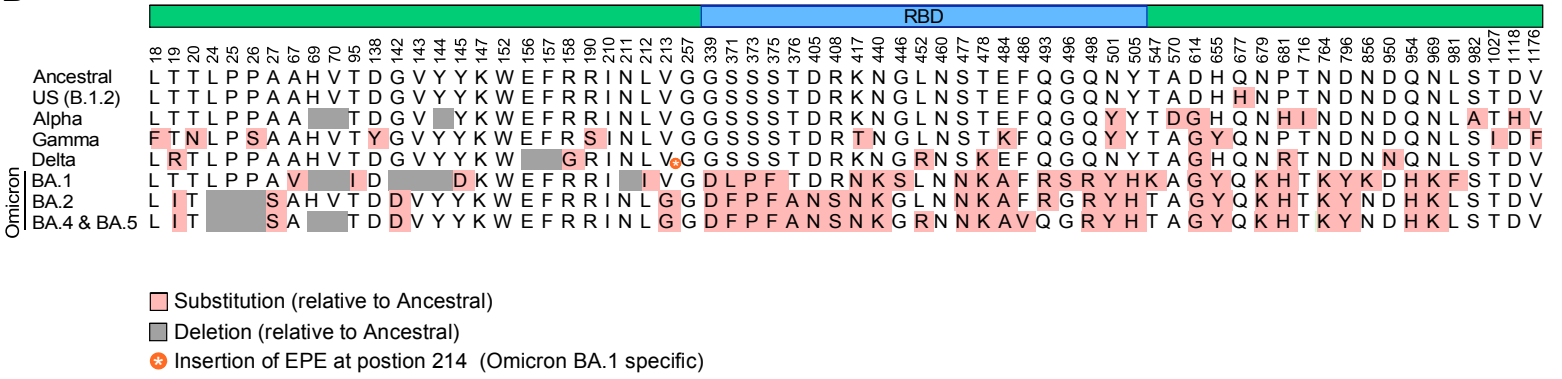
RBD

| | 18 | 19 | 20 | 24 | 25 | 26 | 27 | 67 | 69 | 70 | 95 | 138 | 142 | 143 | 144 | 145 | 147 | 152 | 156 | 157 | 158 | 210 | 211 | 212 | 213 | 257 | 339 | 371 | 373 | 375 | 376 | 405 | 408 | 417 | 440 | 446 | 452 | 460 | 477 | 478 | 484 | 486 | 493 | 496 | 498 | 501 | 505 | 547 | 570 | 614 | 655 | 677 | 679 | 681 | 716 | 764 | 796 | 856 | 950 | 954 | 969 | 981 | 982 | 1027 | 1118 | 1176 |
|---|---|---|---|---|---|---|---|---|---|---|---|---|---|---|---|---|---|---|---|---|---|---|---|---|---|---|---|---|---|---|---|---|---|---|---|---|---|---|---|---|---|---|---|---|---|---|---|---|---|---|---|---|---|---|---|---|---|---|---|---|---|---|---|---|---|---|
| Ancestral | L | T | T | L | P | P | A | A | H | V | T | D | G | V | Y | Y | K | W | E | F | R | R | I | N | L | V | G | G | S | S | S | T | D | R | K | N | G | L | N | S | T | E | F | Q | G | Q | N | Y | T | A | D | H | Q | N | P | T | N | D | N | D | Q | N | L | S | T | D | V |
| US (B.1.2) | L | T | T | L | P | P | A | A | H | V | T | D | G | V | Y | Y | K | W | E | F | R | R | I | N | L | V | G | G | S | S | S | T | D | R | K | N | G | L | N | S | T | E | F | Q | G | Q | N | Y | T | A | D | H | H | N | P | T | N | D | N | D | Q | N | L | S | T | D | V |
| Alpha | L | T | T | L | P | P | A | A | | | T | D | G | V | | Y | K | W | E | F | R | R | I | N | L | V | G | G | S | S | S | T | D | R | K | N | G | L | N | S | T | E | F | Q | G | Q | Y | Y | T | D | G | H | Q | N | H | I | N | D | N | D | Q | N | L | A | T | H | V |
| Gamma | F | T | N | L | P | S | A | A | H | V | T | Y | G | V | Y | Y | K | W | E | F | R | S | I | N | L | V | G | G | S | S | S | T | D | R | T | N | G | L | N | S | T | K | F | Q | G | Q | Y | Y | T | A | G | Y | Q | N | P | T | N | D | N | D | Q | N | L | S | I | D | F |
| Delta | L | R | T | L | P | P | A | A | H | V | T | D | G | V | Y | Y | K | W | | | G | R | I | N | L | V | G | G | S | S | S | T | D | R | K | N | G | R | N | S | K | E | F | Q | G | Q | N | Y | T | A | G | H | Q | N | R | T | N | D | N | N | Q | N | L | S | T | D | V |
| BA.1 | L | T | T | L | P | P | A | V | | | I | D | | | | D | K | W | E | F | R | R | I | | I | V | G | D | L | P | F | T | D | R | N | K | S | L | N | N | K | A | F | R | S | R | Y | H | K | A | G | Y | Q | K | H | T | K | Y | K | D | H | K | F | S | T | D | V |
| BA.2 | L | I | T | | | | S | A | H | V | T | D | D | V | Y | Y | K | W | E | F | R | R | I | N | L | G | G | D | F | P | F | A | N | S | N | K | G | L | N | N | K | A | F | R | G | R | Y | H | T | A | G | Y | Q | K | H | T | K | Y | N | D | H | K | L | S | T | D | V |
| BA.4 & BA.5 | L | I | T | | | | S | A | | | T | D | D | V | Y | Y | K | W | E | F | R | R | I | N | L | G | G | D | F | P | F | A | N | S | N | K | G | R | N | N | K | A | V | Q | G | R | Y | H | T | A | G | Y | Q | K | H | T | K | Y | N | D | H | K | L | S | T | D | V |

Omicron

Substitution (relative to Ancestral)
Deletion (relative to Ancestral)
Insertion of EPE at postion 214 (Omicron BA.1 specific)